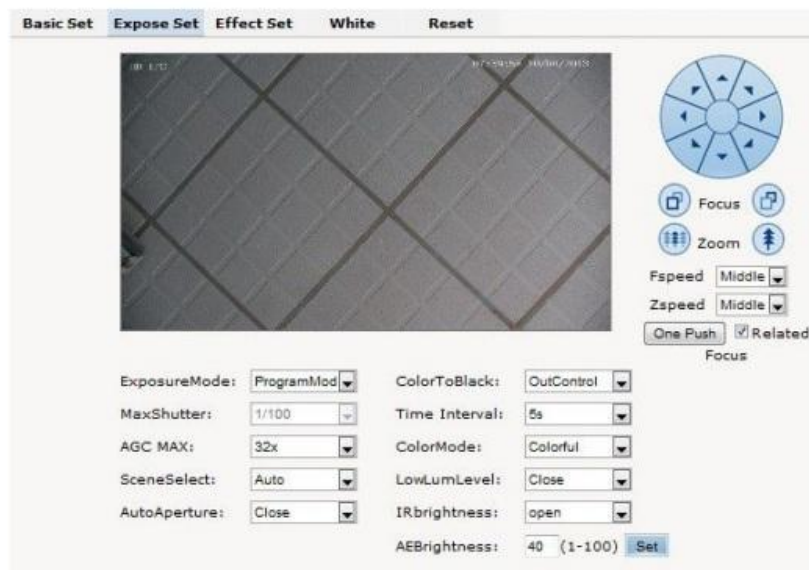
Basic Set Expose Set Effect Set White Reset

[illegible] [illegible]

Focus

Zoom

Fspeed Middle

Zspeed Middle

One Push Related Focus

ExposureMode: ProgramMod

MaxShutter: 1/100

AGC MAX: 32x

SceneSelect: Auto

AutoAperture: Close

ColorToBlack: OutControl

Time Interval: 5s

ColorMode: Colorful

LowLumLevel: Close

IRbrightness: open

AEBrightness: 40 (1-100) Set